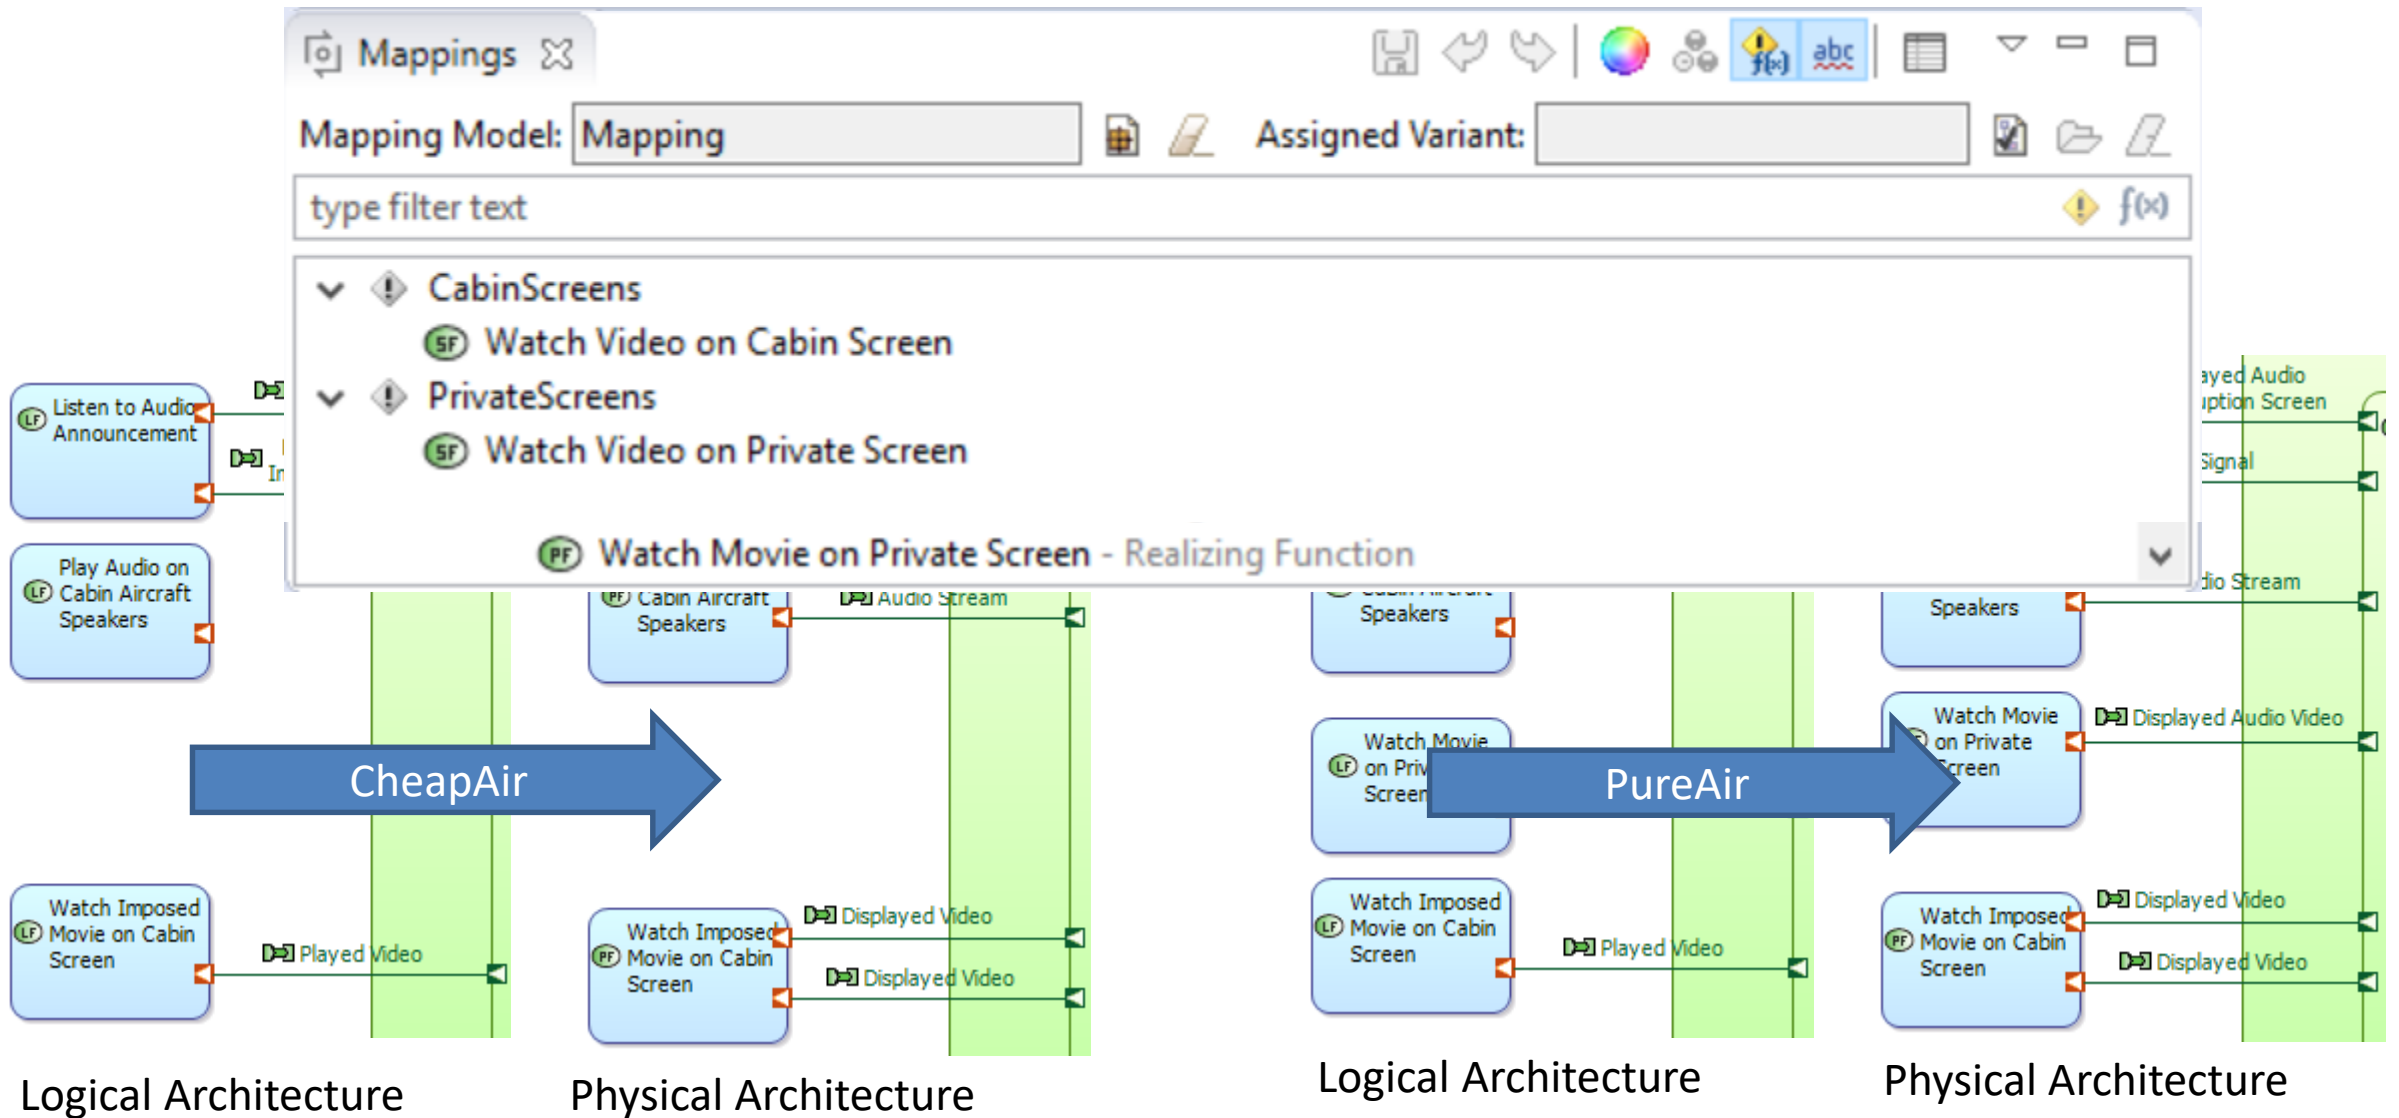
Mappings

Mapping Model: Mapping

Assigned Variant:

type filter text

CabinScreens

SF Watch Video on Cabin Screen

PrivateScreens

SF Watch Video on Private Screen

PF Watch Movie on Private Screen - Realizing Function

LF Listen to Audio Announcement

LF Play Audio on Cabin Aircraft Speakers

LF Watch Imposed Movie on Cabin Screen

Played Video

CheapAir

PF Cabin Aircraft Speakers

Audio Stream

PF Watch Imposed Movie on Cabin Screen

Displayed Video

Displayed Video

Speakers

LF Watch Movie on Priv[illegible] Screen

LF Watch Imposed Movie on Cabin Screen

Played Video

PureAir

ayed Audio
iption Screen

Signal

dio Stream

Speakers

Watch Movie on Private Screen

Displayed Audio Video

PF Watch Imposed Movie on Cabin Screen

Displayed Video

Displayed Video

Logical Architecture

Physical Architecture

Logical Architecture

Physical Architecture